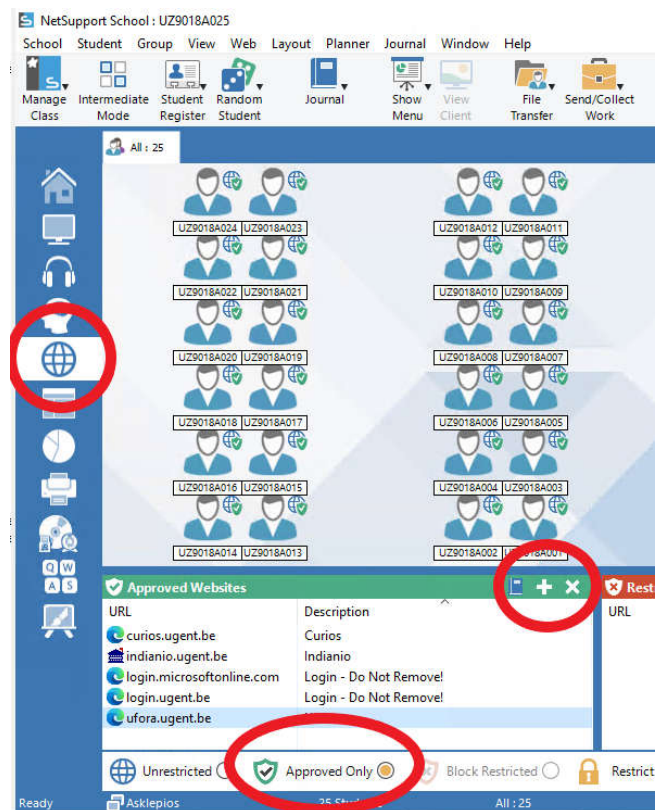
NetSupport School : UZ9018A025

School Student Group View Web Layout Planner Journal Window Help

Manage Class
Intermediate Mode
Student Register
Random Student
Journal
Show Menu
View Client
File Transfer
Send/Collect Work

All : 25

UZ9018A024 UZ9018A023
UZ9018A012 UZ9018A011
UZ9018A022 UZ9018A021
UZ9018A010 UZ9018A009
UZ9018A020 UZ9018A019
UZ9018A008 UZ9018A007
UZ9018A018 UZ9018A017
UZ9018A006 UZ9018A005
UZ9018A016 UZ9018A015
UZ9018A004 UZ9018A003
UZ9018A014 UZ9018A013
UZ9018A002 UZ9018A00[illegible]

Q W A S

Approved Websites
Restr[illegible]

| URL | Description |
|---|---|
| curios.ugent.be | Curios |
| indianio.ugent.be | Indianio |
| login.microsoftonline.com | Login - Do Not Remove! |
| login.ugent.be | Login - Do Not Remove! |
| ufora.ugent.be | |

URL

Unrestricted
Approved Only
Block Restricted
Restrict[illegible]

Ready
Asklepios
25 Stu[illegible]
All : 25